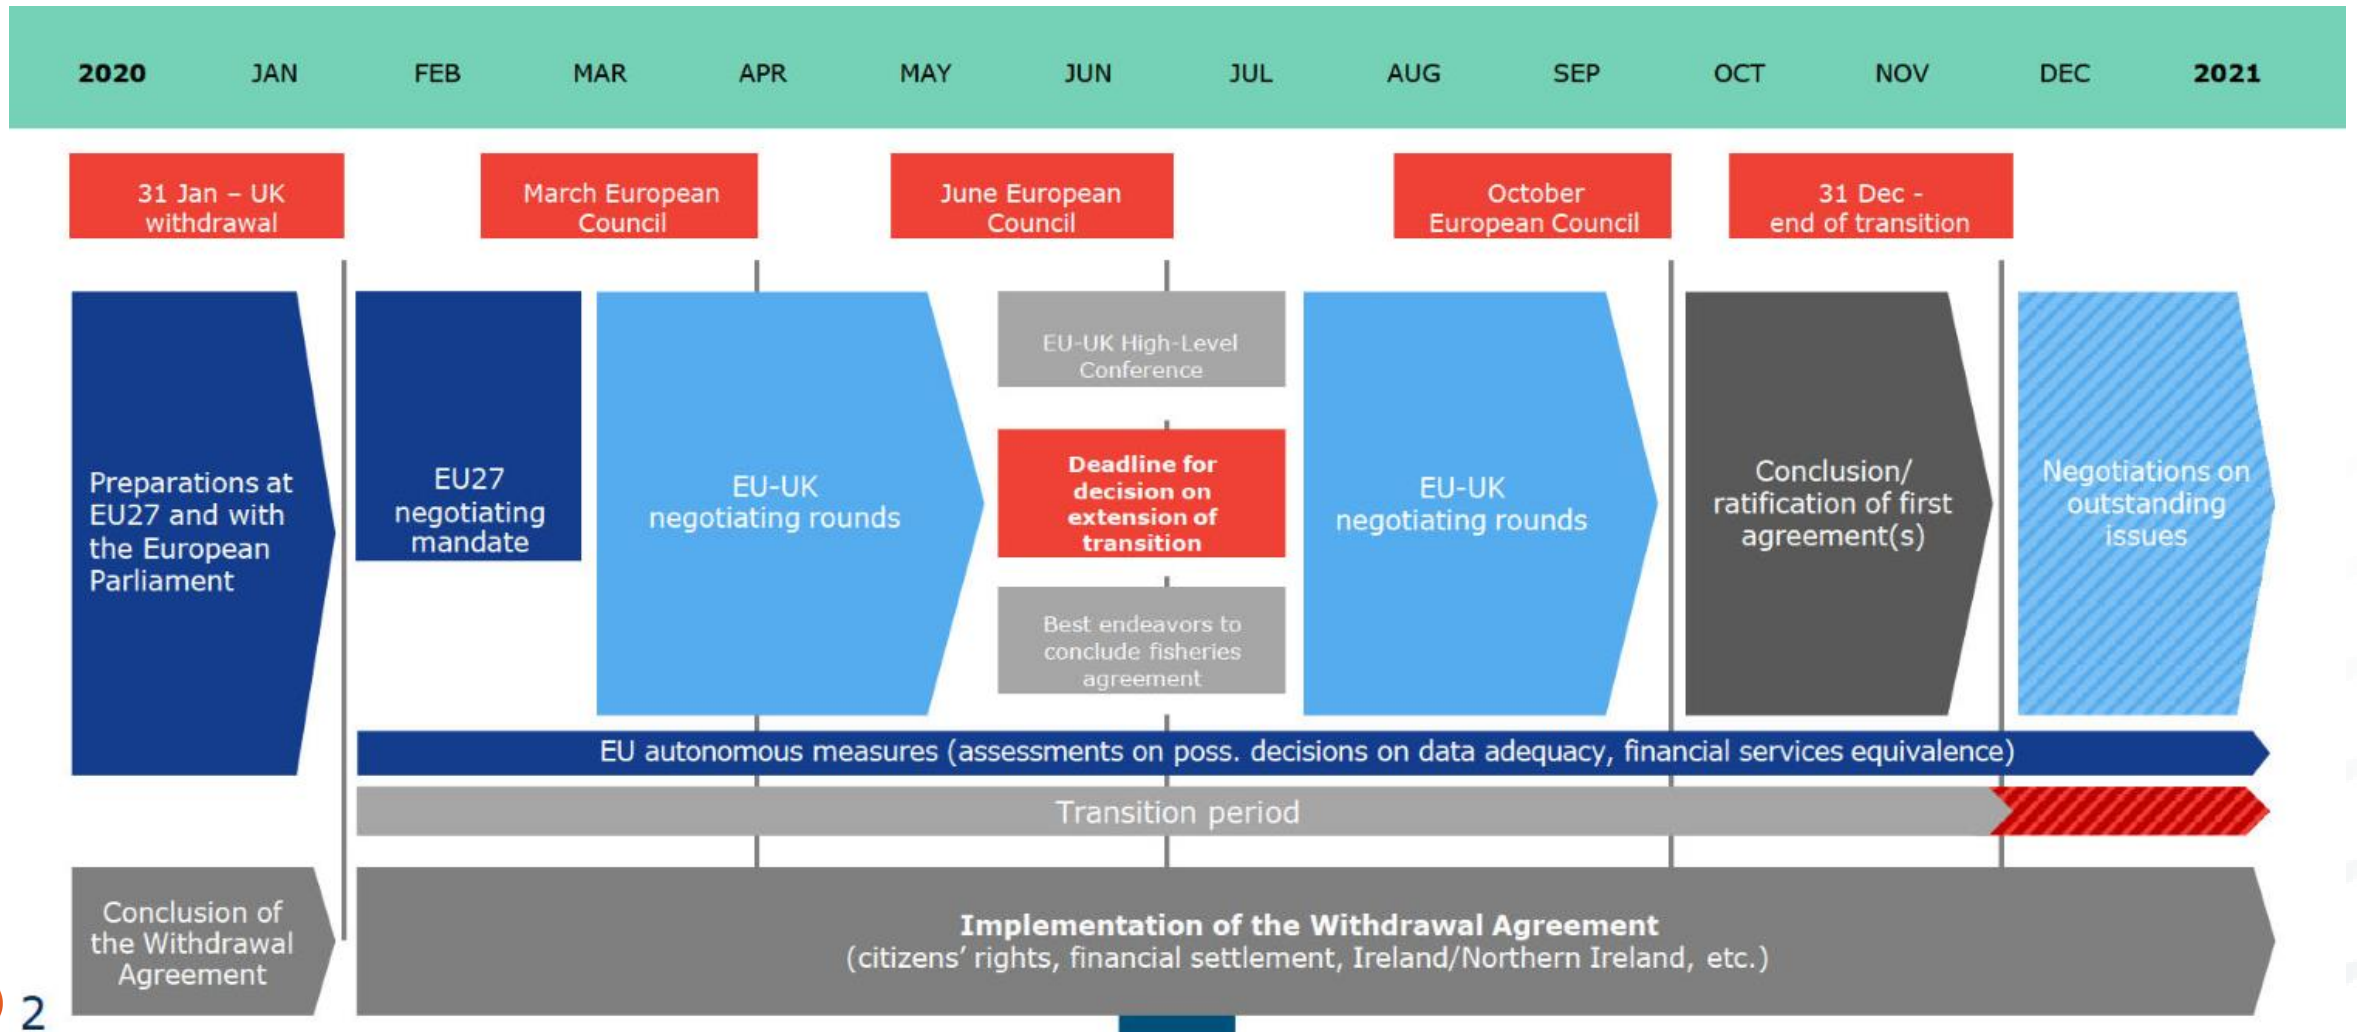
2020 JAN FEB MAR APR MAY JUN JUL AUG SEP OCT NOV DEC 2021

31 Jan – UK withdrawal

March European Council

June European Council

October European Council

31 Dec - end of transition

Preparations at EU27 and with the European Parliament

EU27 negotiating mandate

EU-UK negotiating rounds

EU-UK High-Level Conference

Deadline for decision on extension of transition

Best endeavors to conclude fisheries agreement

EU-UK negotiating rounds

Conclusion/ ratification of first agreement(s)

Negotiations on outstanding issues

EU autonomous measures (assessments on poss. decisions on data adequacy, financial services equivalence)

Transition period

Conclusion of the Withdrawal Agreement

Implementation of the Withdrawal Agreement
(citizens' rights, financial settlement, Ireland/Northern Ireland, etc.)

2